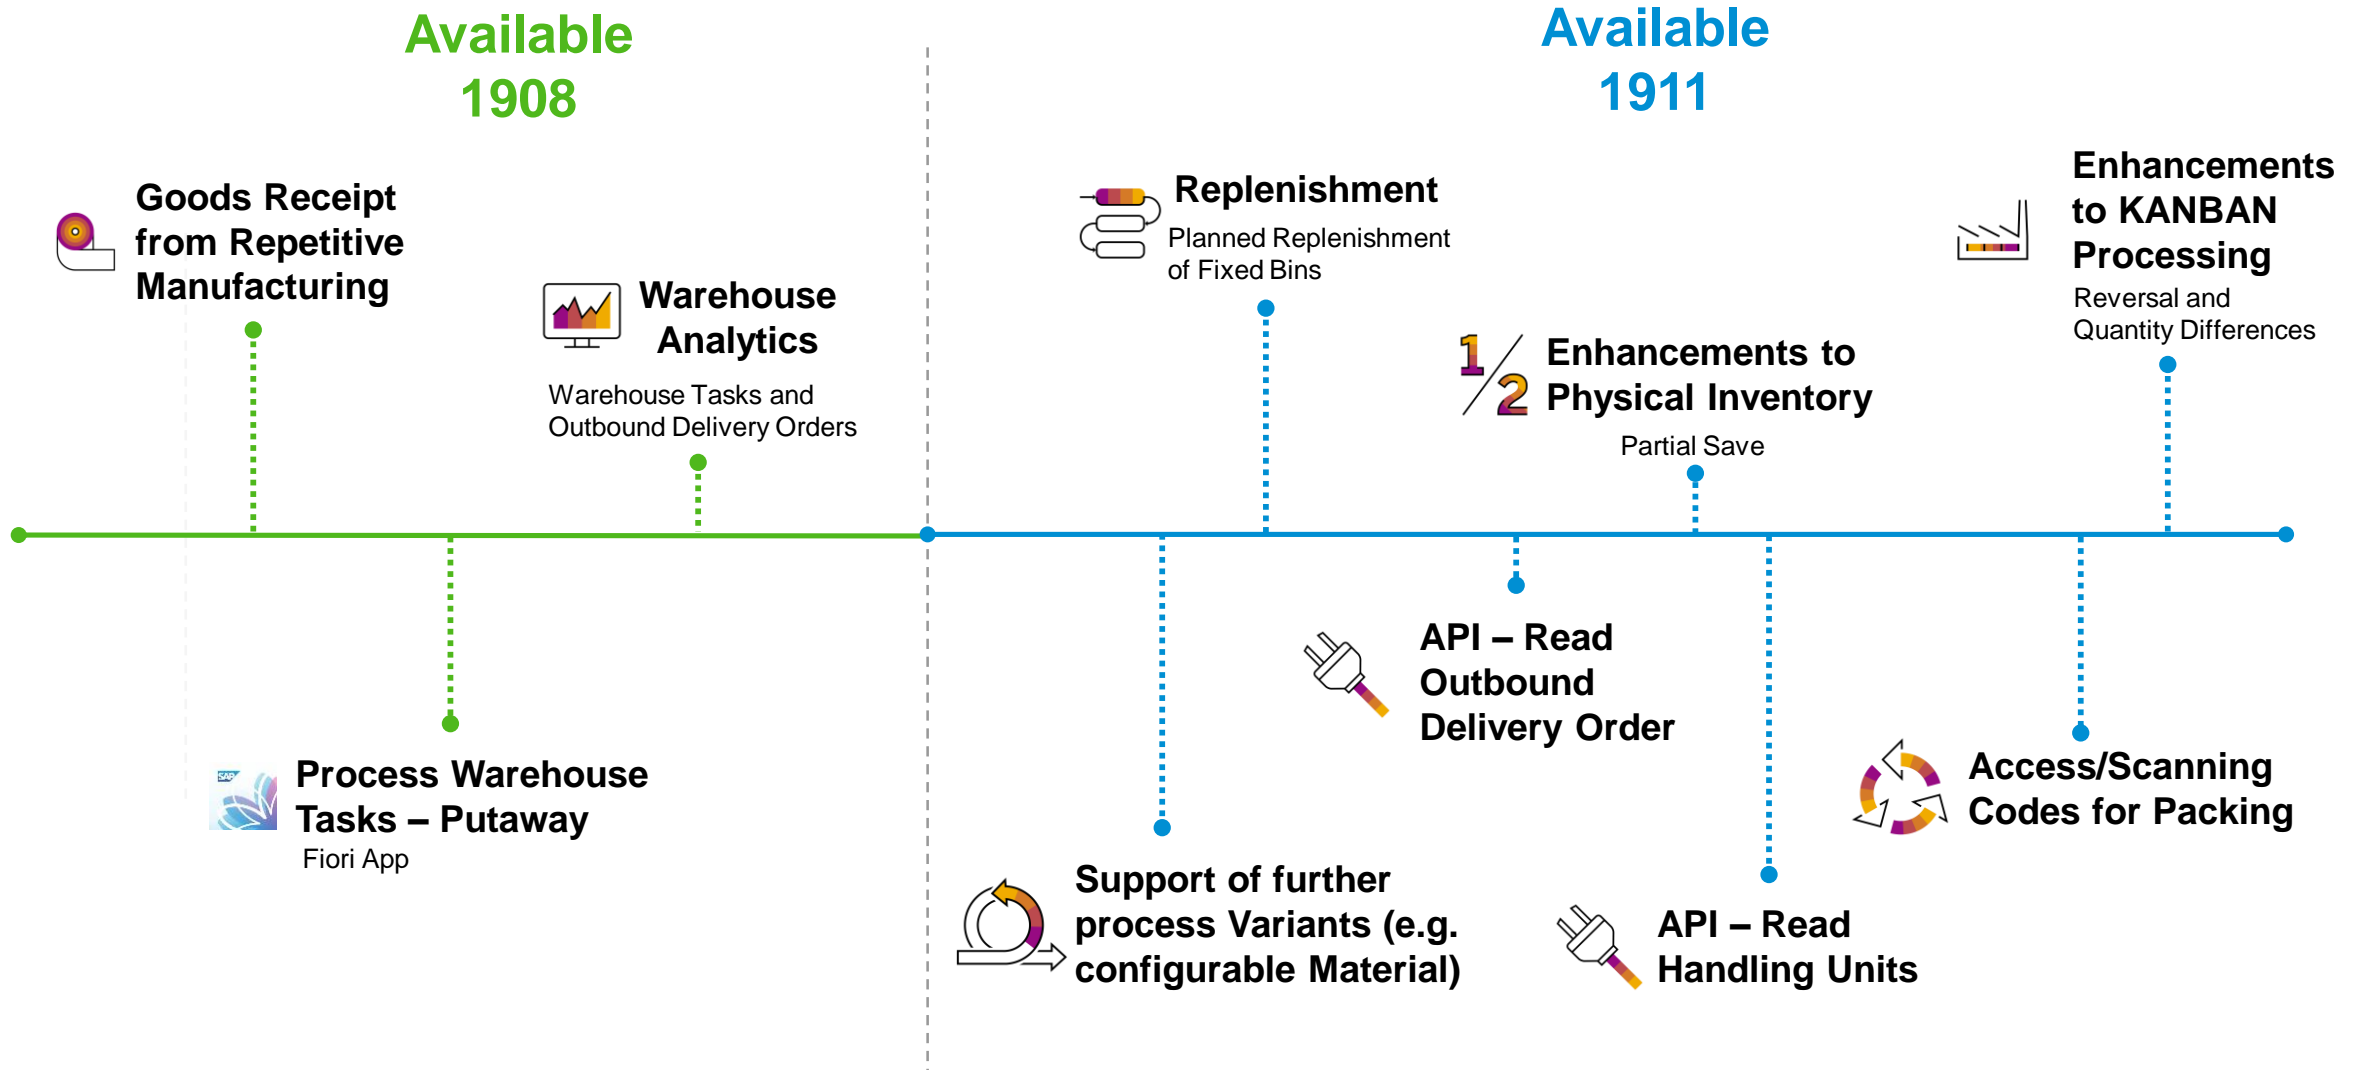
Available
1908

Goods Receipt from Repetitive Manufacturing

Warehouse Analytics
Warehouse Tasks and Outbound Delivery Orders

Process Warehouse Tasks – Putaway
Fiori App

Available
1911

Replenishment
Planned Replenishment of Fixed Bins

Enhancements to Physical Inventory
Partial Save

Enhancements to KANBAN Processing
Reversal and Quantity Differences

Support of further process Variants (e.g. configurable Material)

API – Read Outbound Delivery Order

API – Read Handling Units

Access/Scanning Codes for Packing